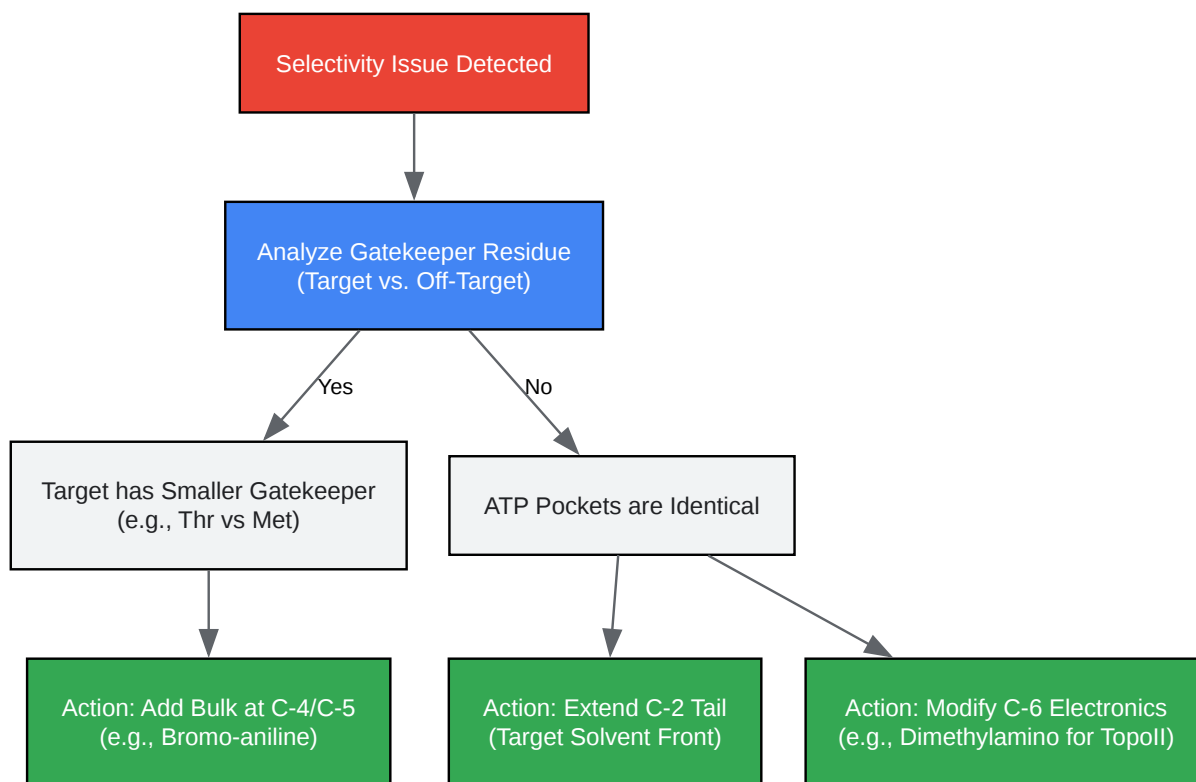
Selectivity Issue Detected

Analyze Gatekeeper Residue
(Target vs. Off-Target)

Yes

No

Target has Smaller Gatekeeper
(e.g., Thr vs Met)

ATP Pockets are Identical

Action: Add Bulk at C-4/C-5
(e.g., Bromo-aniline)

Action: Extend C-2 Tail
(Target Solvent Front)

Action: Modify C-6 Electronics
(e.g., Dimethylamino for TopoII)